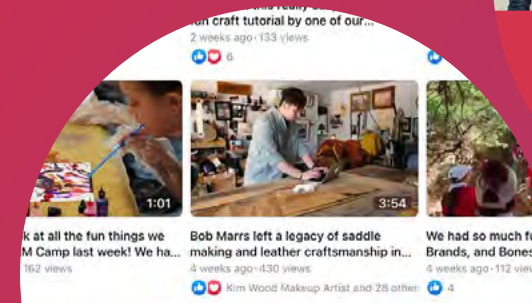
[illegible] this really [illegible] fun craft tutorial by one of our...
2 weeks ago · 133 views
6

1:01
k at all the fun things we M Camp last week! We ha...
162 views

3:54
Bob Marrs left a legacy of saddle making and leather craftsmanship in...
4 weeks ago · 430 views
Kim Wood Makeup Artist and 28 other

We had so much f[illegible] Brands, and Bones
4 weeks ago · 112 vie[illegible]
4